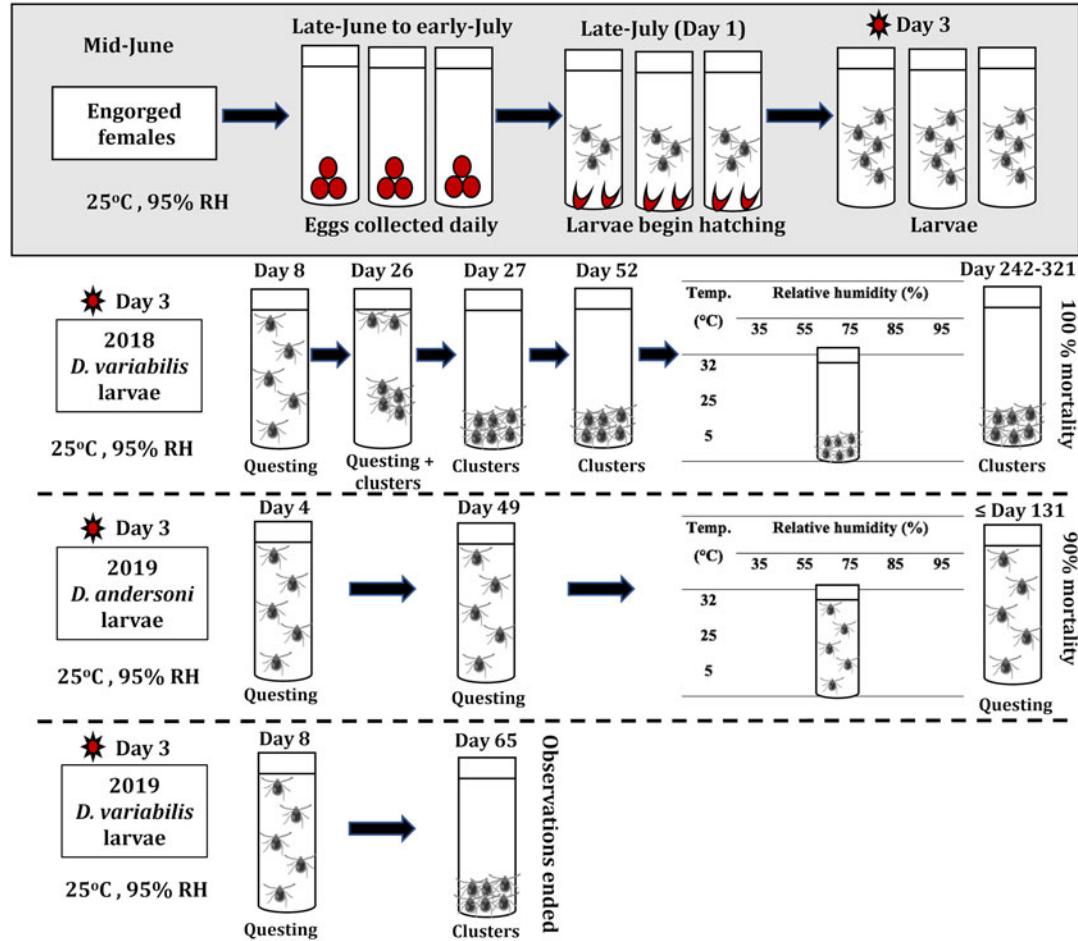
Mid-June

Engorged females

25°C , 95% RH

Late-June to early-July

Eggs collected daily

Late-July (Day 1)

Larvae begin hatching

Day 3

Larvae

Day 3

2018 *D. variabilis* larvae

25°C , 95% RH

Day 8

Questing

Day 26

Questing + clusters

Day 27

Clusters

Day 52

Clusters

| Temp. (°C) | Relative humidity (%) 35 | 55 | 75 | 85 | 95 |
|---|---|---|---|---|---|
| 32 | | | | | |
| 25 | | | | | |
| 5 | | | | | |

Day 242-321

Clusters

100 % mortality

Day 3

2019 *D. andersoni* larvae

25°C , 95% RH

Day 4

Questing

Day 49

Questing

| Temp. (°C) | Relative humidity (%) 35 | 55 | 75 | 85 | 95 |
|---|---|---|---|---|---|
| 32 | | | | | |
| 25 | | | | | |
| 5 | | | | | |

≤ Day 131

Questing

90% mortality

Day 3

2019 *D. variabilis* larvae

25°C , 95% RH

Day 8

Questing

Day 65

Clusters

Observations ended